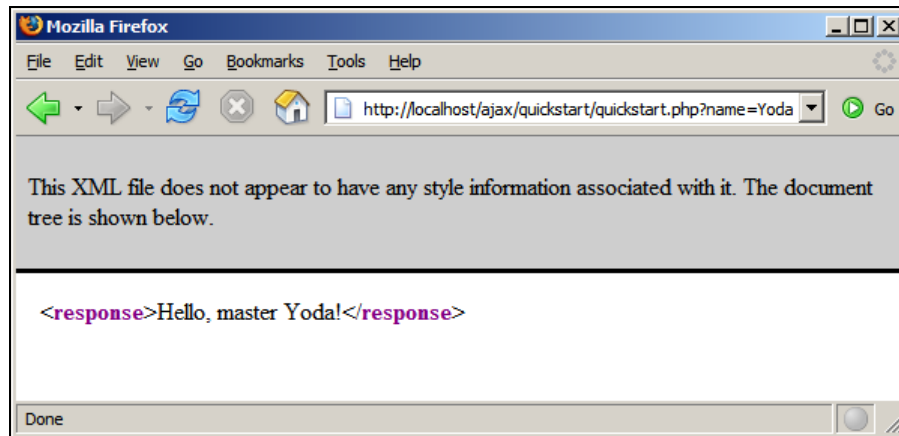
Mozilla Firefox

File Edit View Go Bookmarks Tools Help

http://localhost/ajax/quickstart/quickstart.php?name=Yoda

Go

This XML file does not appear to have any style information associated with it. The document tree is shown below.

<response>Hello, master Yoda!</response>

Done